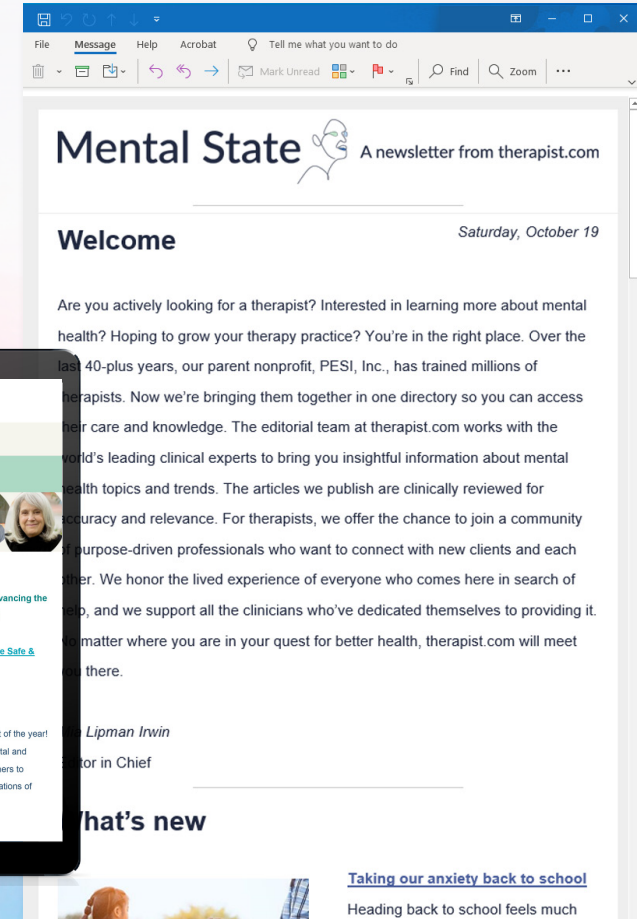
File Message Help Acrobat Tell me what you want to do

Mark Unread Find Zoom ···

Mental State A newsletter from therapist.com

Welcome

Saturday, October 19

Are you actively looking for a therapist? Interested in learning more about mental health? Hoping to grow your therapy practice? You're in the right place. Over the last 40-plus years, our parent nonprofit, PESI, Inc., has trained millions of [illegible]herapists. Now we're bringing them together in one directory so you can access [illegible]heir care and knowledge. The editorial team at therapist.com works with the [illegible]orld's leading clinical experts to bring you insightful information about mental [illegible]ealth topics and trends. The articles we publish are clinically reviewed for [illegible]ccuracy and relevance. For therapists, we offer the chance to join a community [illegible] purpose-driven professionals who want to connect with new clients and each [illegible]ther. We honor the lived experience of everyone who comes here in search of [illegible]elp, and we support all the clinicians who've dedicated themselves to providing it. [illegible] matter where you are in your quest for better health, therapist.com will meet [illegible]ou there.

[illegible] Lipman Irwin
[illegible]tor in Chief

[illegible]hat's new

Taking our anxiety back to school

Heading back to school feels much

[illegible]vancing the

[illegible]e Safe &

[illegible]t of the year!
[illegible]tal and
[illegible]ers to
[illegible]ations of